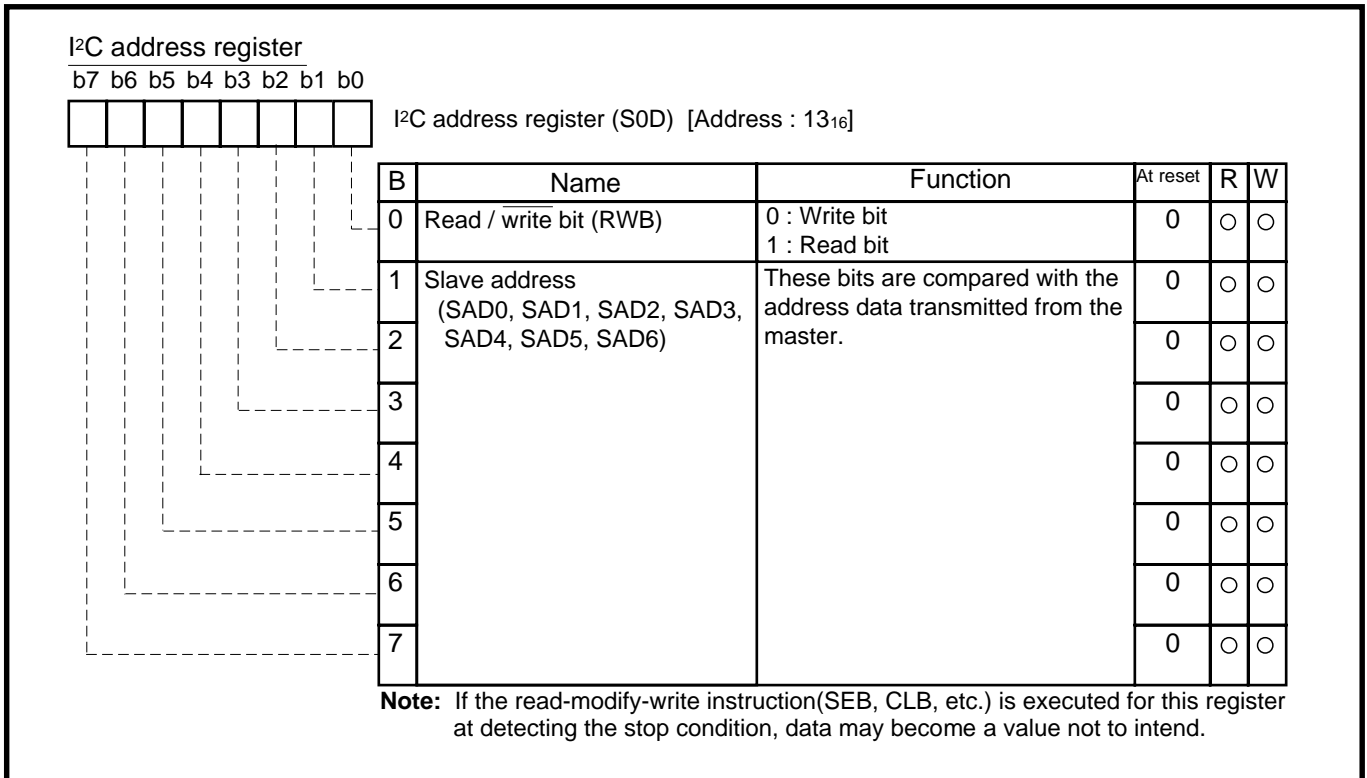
I$^2$C address register

b7 b6 b5 b4 b3 b2 b1 b0

I$^2$C address register (S0D) [Address : $13_{16}$]

| B | Name | Function | At reset | R | W |
|---|---|---|---|---|---|
| 0 | Read / $\overline{\text{write}}$ bit (RWB) | 0 : Write bit<br>1 : Read bit | 0 | ○ | ○ |
| 1 | Slave address (SAD0, SAD1, SAD2, SAD3, SAD4, SAD5, SAD6) | These bits are compared with the address data transmitted from the master. | 0 | ○ | ○ |
| 2 | | | 0 | ○ | ○ |
| 3 | | | 0 | ○ | ○ |
| 4 | | | 0 | ○ | ○ |
| 5 | | | 0 | ○ | ○ |
| 6 | | | 0 | ○ | ○ |
| 7 | | | 0 | ○ | ○ |

Note: If the read-modify-write instruction(SEB, CLB, etc.) is executed for this register at detecting the stop condition, data may become a value not to intend.